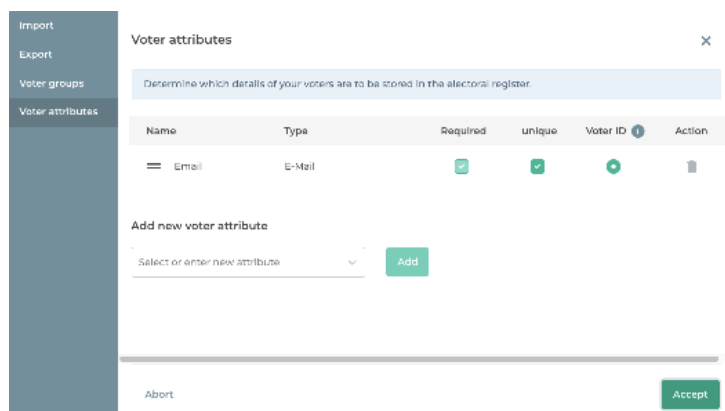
Import
Export
Voter groups
Voter attributes

Voter attributes

×

Determine which details of your voters are to be stored in the electoral register.

| Name | Type | Required | unique | Voter ID | Action |
|---|---|---|---|---|---|
| Email | E-Mail | | | | |

Add new voter attribute

Select or enter new attribute

Add

Abort

Accept